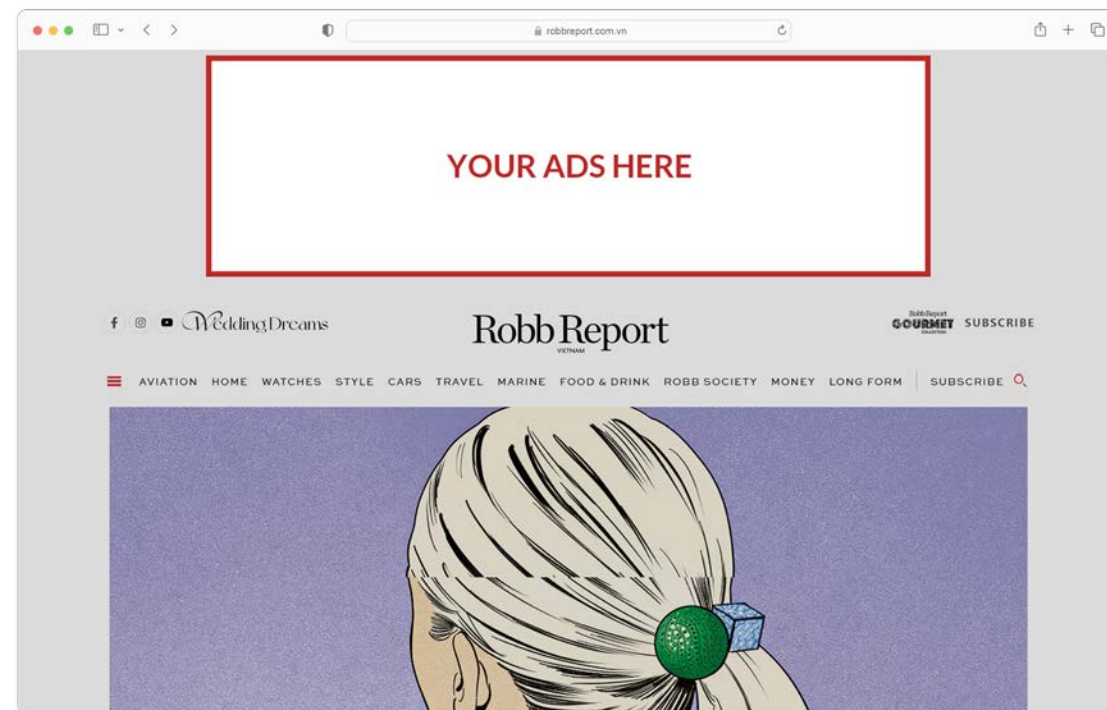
robbreport.com.vn

YOUR ADS HERE

Wedding Dreams

Robb Report
VIETNAM

Robb Report GOURMET COLLECTION SUBSCRIBE

AVIATION HOME WATCHES STYLE CARS TRAVEL MARINE FOOD & DRINK ROBB SOCIETY MONEY LONG FORM SUBSCRIBE